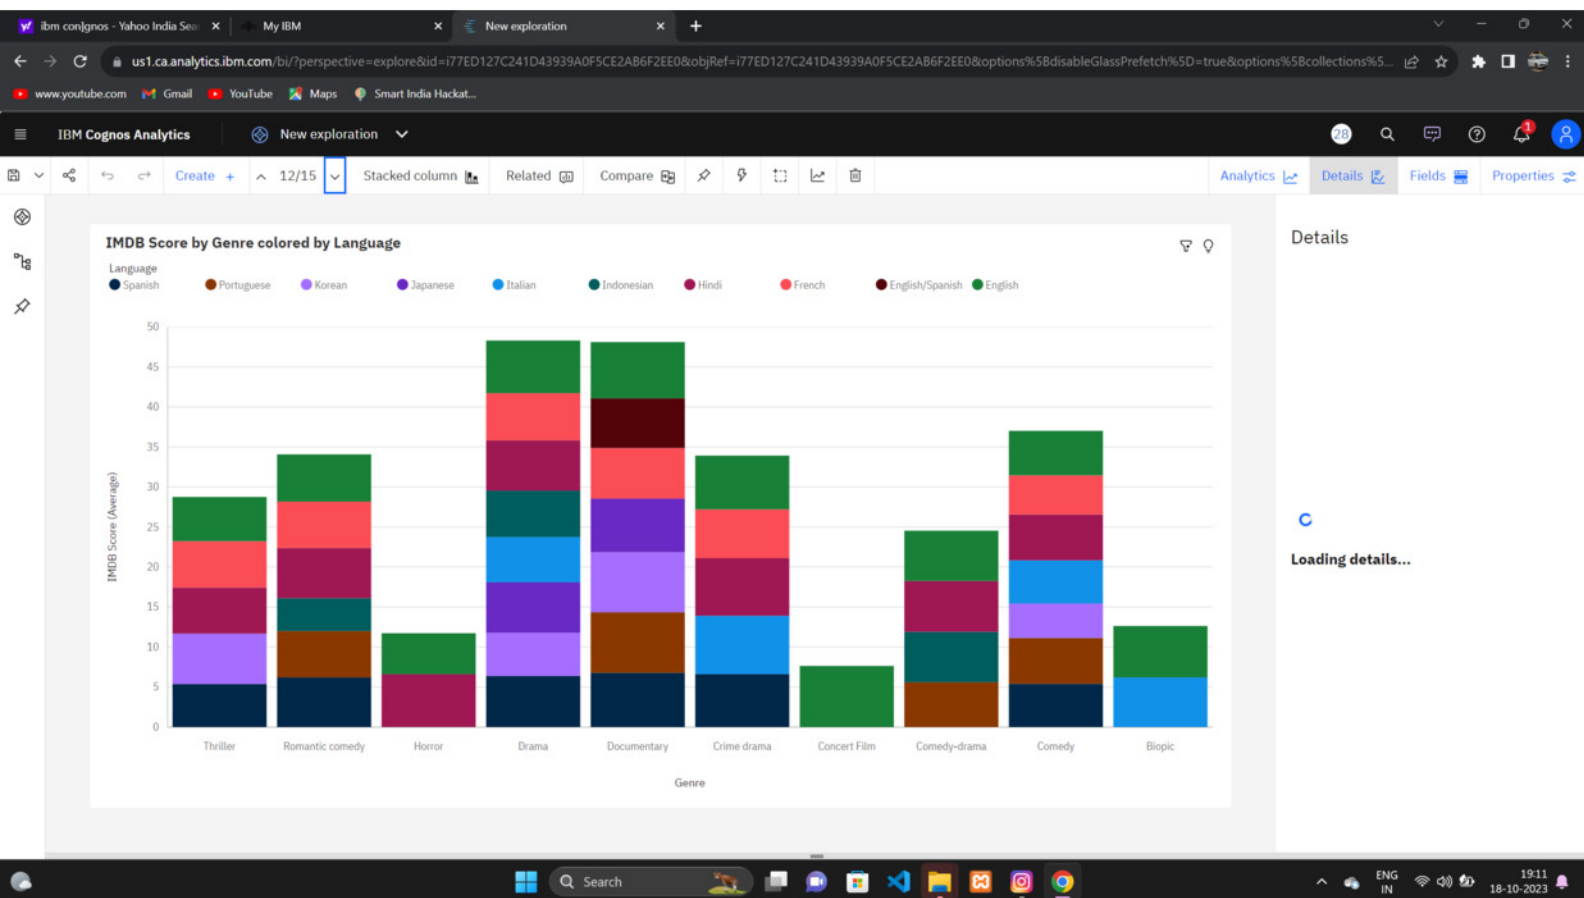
ibm con|gnos - Yahoo India Sea ×
My IBM ×
New exploration ×
+

us1.ca.analytics.ibm.com/bi/?perspective=explore&id=i77ED127C241D43939A0F5CE2AB6F2EE0&objRef=i77ED127C241D43939A0F5CE2AB6F2EE0&options%5BdisableGlassPrefetch%5D=true&options%5Bcollections%5...

www.youtube.com Gmail YouTube Maps Smart India Hackat...

IBM Cognos Analytics
New exploration

28

Create + 12/15 Stacked column Related Compare

Analytics Details Fields Properties

IMDB Score by Genre colored by Language

Language
Spanish Portuguese Korean Japanese Italian Indonesian Hindi French English/Spanish English

50
45
40
35
30
25
20
15
10
5
0

IMDB Score (Average)

Thriller Romantic comedy Horror Drama Documentary Crime drama Concert Film Comedy-drama Comedy Biopic

Genre

Details

Loading details...

Search

ENG IN
19:11
18-10-2023